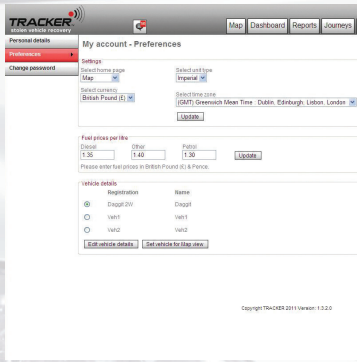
TRACKER
stolen vehicle recovery

Map Dashboard Reports Journeys

Personal details
Preferences
Change password

My account - Preferences

Settings
Select home page
Map
Select unit type
Imperial
Select currency
British Pound (£)
Select time zone
(GMT) Greenwich Mean Time : Dublin, Edinburgh, Lisbon, London
Update

Fuel prices per litre
Diesel
1.35
Other
1.40
Petrol
1.30
Update
Please enter fuel prices in British Pound (£) & Pence.

Vehicle details

| | Registration | Name |
|---|---|---|
| ⦿ | Daggit.2W | Daggit |
| ○ | Veh1 | Veh1 |
| ○ | Veh2 | Veh2 |

Edit vehicle details Set vehicle for Map view

Copyright TRACKER 2011 Version: 1.3.2.0